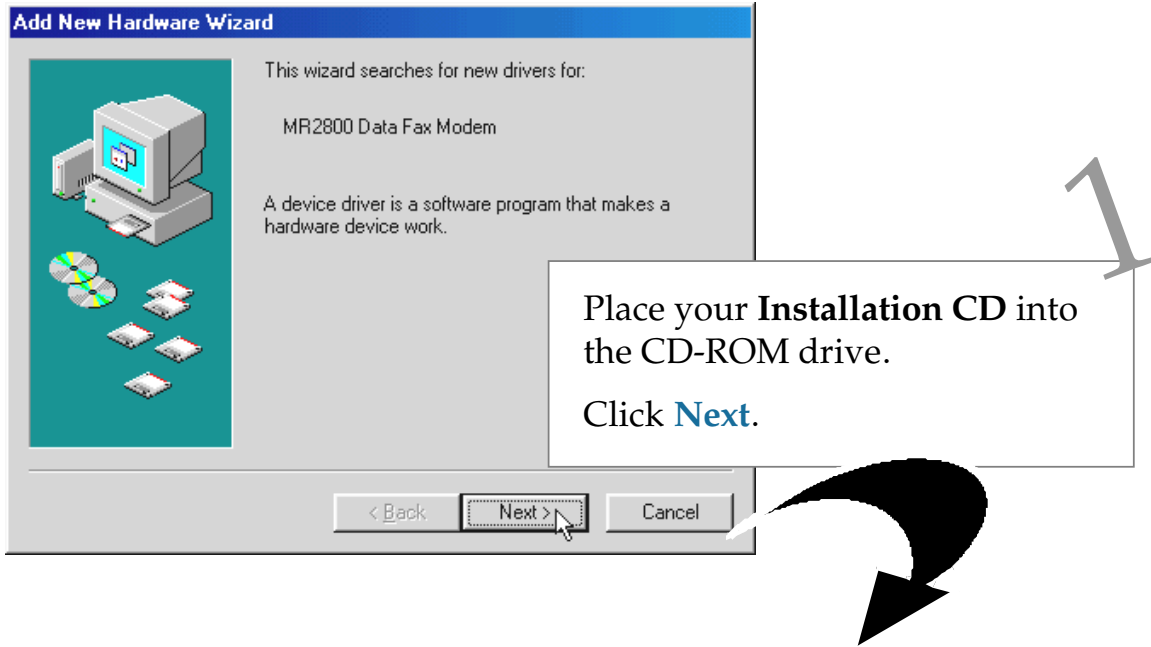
Add New Hardware Wizard

This wizard searches for new drivers for:

MR2800 Data Fax Modem

A device driver is a software program that makes a hardware device work.

< Back

Next >

Cancel

1

Place your **Installation CD** into the CD-ROM drive.

Click **Next**.